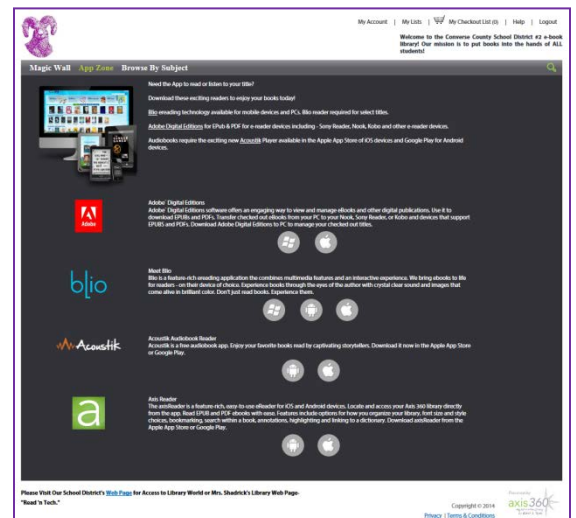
My Account | My Lists | My Checkout List (0) | Help | Logout

Welcome to the Converse County School District #2 e-book library! Our mission is to put books into the hands of ALL students!

Magic Wall App Zone Browse By Subject

Need the App to read or listen to your title?

Download these exciting readers to enjoy your books today!

Blio eReading technology available for mobile devices and PCs. Blio reader required for select titles.

Adobe Digital Editions for EPub & PDF for e-reader devices including - Sony Reader, Nook, Kobo and other e-reader devices.

Audiobooks require the exciting new Acoustik Player available in the Apple App Store of iOS devices and Google Play for Android devices.

Adobe

Adobe® Digital Editions
Adobe® Digital Editions software offers an engaging way to view and manage eBooks and other digital publications. Use it to download EPUBs and PDFs. Transfer checked out eBooks from your PC to your Nook, Sony Reader, or Kobo and other devices that support EPUBS and PDFs. Download Adobe Digital Editions to PC to manage your checked out titles.

blio

Meet Blio
Blio is a feature-rich ereading application the combines multimedia features and an interactive experience. We bring ebooks to life for readers - on their device of choice. Experience books through the eyes of the author with crystal clear sound and images that come alive in brilliant color. Don't just read books. Experience them.

Acoustik

Acoustik Audiobook Reader
Acoustik is a free audiobook app. Enjoy your favorite books read by captivating storytellers. Download it now in the Apple App Store or Google Play.

a

Axis Reader
The axisReader is a feature-rich, easy-to-use eReader for iOS and Android devices. Locate and access your Axis 360 library directly from the app. Read EPUB and PDF ebooks with ease. Features include options for how you organize your library, font size and style choices, bookmarking, search within a book, annotations, highlighting and linking to a dictionary. Download axisReader from the Apple App Store or Google Play.

Please Visit Our School District's Web Page for Access to Library World or Mrs. Shadrick's Library Web Page- "Read 'n Tech."

Copyright © 2014

Privacy | Terms & Conditions

Powered by axis 360